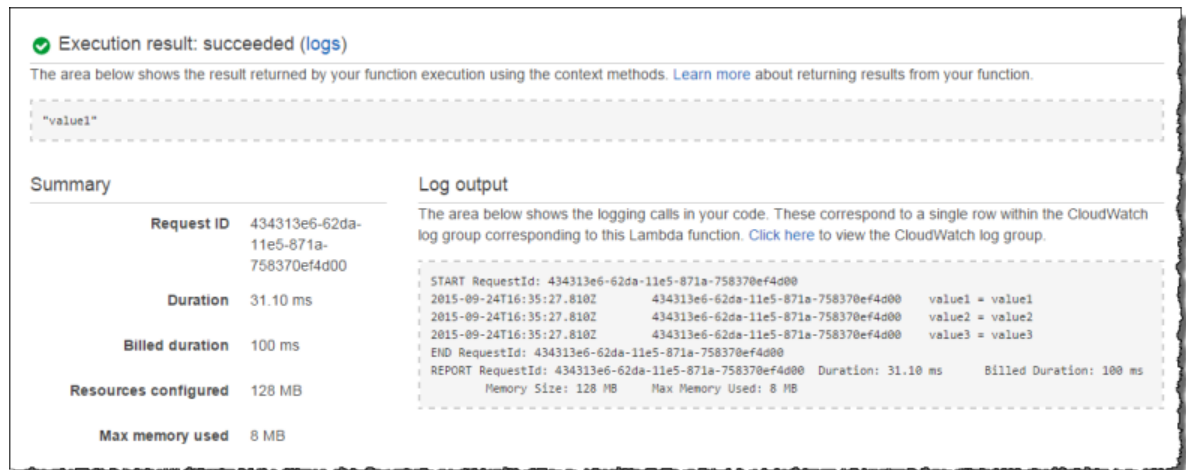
Execution result: succeeded (logs)

The area below shows the result returned by your function execution using the context methods. Learn more about returning results from your function.

"value1"

Summary

| | |
|---|---|
| Request ID | 434313e6-62da-11e5-871a-758370ef4d00 |
| Duration | 31.10 ms |
| Billed duration | 100 ms |
| Resources configured | 128 MB |
| Max memory used | 8 MB |

Log output

The area below shows the logging calls in your code. These correspond to a single row within the CloudWatch log group corresponding to this Lambda function. Click here to view the CloudWatch log group.

START RequestId: 434313e6-62da-11e5-871a-758370ef4d00
2015-09-24T16:35:27.810Z 434313e6-62da-11e5-871a-758370ef4d00 value1 = value1
2015-09-24T16:35:27.810Z 434313e6-62da-11e5-871a-758370ef4d00 value2 = value2
2015-09-24T16:35:27.810Z 434313e6-62da-11e5-871a-758370ef4d00 value3 = value3
END RequestId: 434313e6-62da-11e5-871a-758370ef4d00
REPORT RequestId: 434313e6-62da-11e5-871a-758370ef4d00 Duration: 31.10 ms Billed Duration: 100 ms Memory Size: 128 MB Max Memory Used: 8 MB